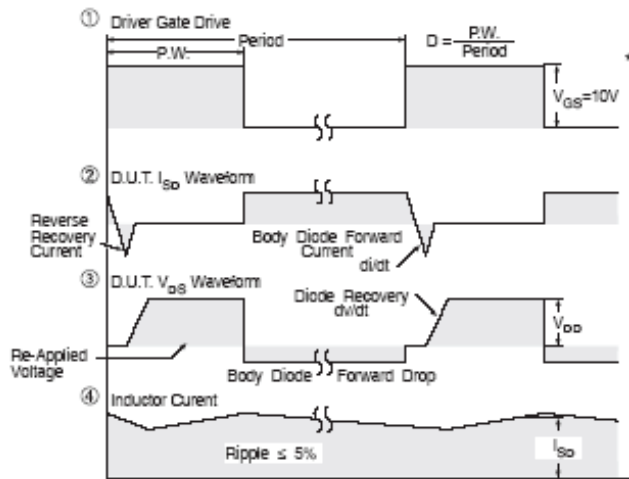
① Driver Gate Drive

P.W.

Period

$D = \frac{P.W.}{Period}$

$V_{GS}$=10V

② D.U.T. $I_{SD}$ Waveform

Reverse Recovery Current

Body Diode Forward Current

di/dt

③ D.U.T. $V_{DS}$ Waveform

Diode Recovery dv/dt

$V_{DD}$

Re-Applied Voltage

Body Diode Forward Drop

④ Inductor Curent

Ripple ≤ 5%

$I_{SD}$